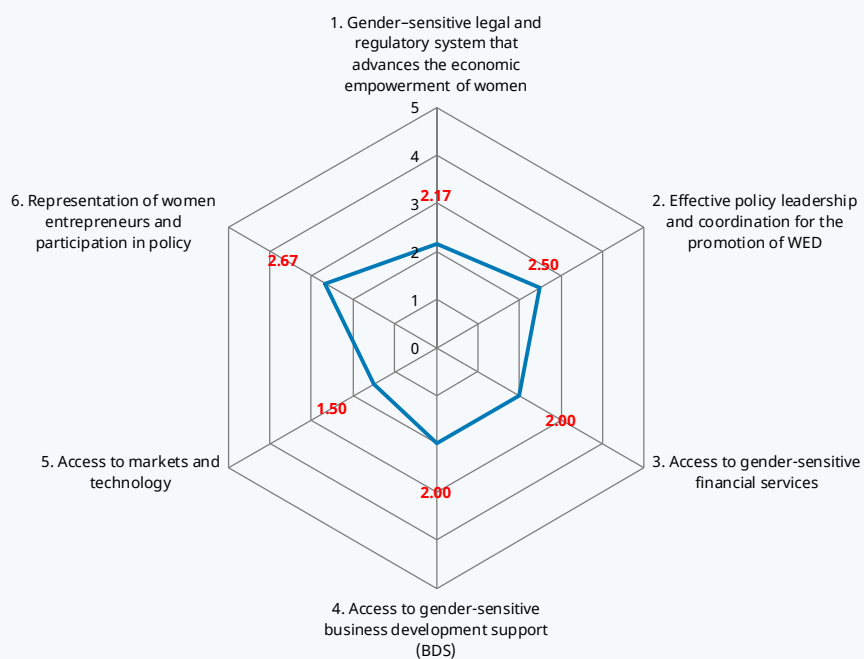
1. Gender–sensitive legal and regulatory system that advances the economic empowerment of women

5
4
3
2.17
2
1
0

2. Effective policy leadership and coordination for the promotion of WED

2.50

3. Access to gender-sensitive financial services

2.00

4. Access to gender-sensitive business development support (BDS)

2.00

5. Access to markets and technology

1.50

6. Representation of women entrepreneurs and participation in policy

2.67